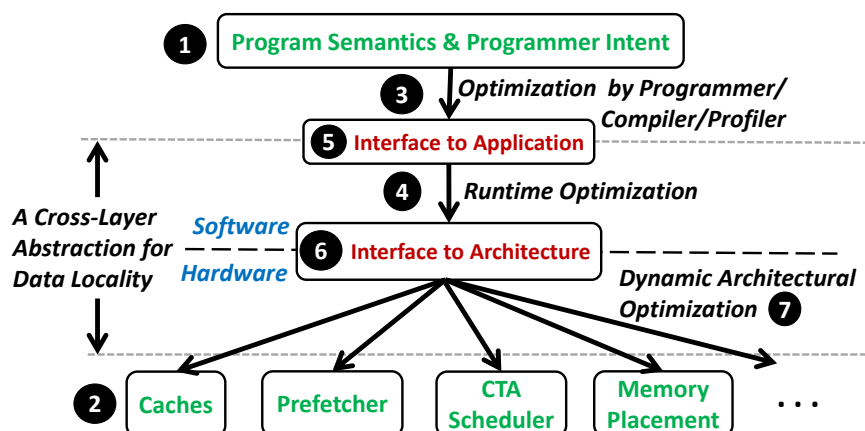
1 Program Semantics & Programmer Intent

3 Optimization by Programmer/ Compiler/Profiler

5 Interface to Application

4 Runtime Optimization

A Cross-Layer Abstraction for Data Locality

Software

Hardware

6 Interface to Architecture

Dynamic Architectural Optimization 7

2 Caches

Prefetcher

CTA Scheduler

Memory Placement

. . .